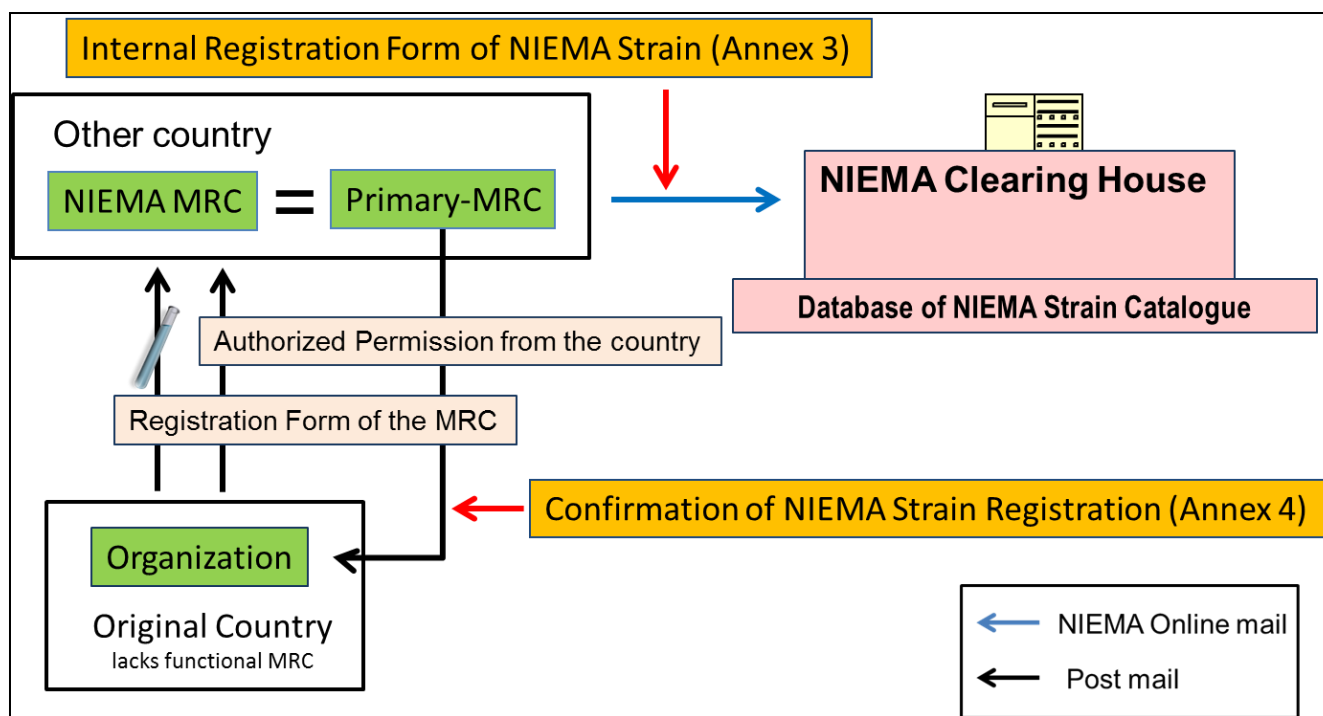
Internal Registration Form of NIEMA Strain (Annex 3)

Other country

NIEMA MRC = Primary-MRC

NIEMA Clearing House

Database of NIEMA Strain Catalogue

Authorized Permission from the country

Registration Form of the MRC

Confirmation of NIEMA Strain Registration (Annex 4)

Organization

Original Country
lacks functional MRC

NIEMA Online mail

Post mail